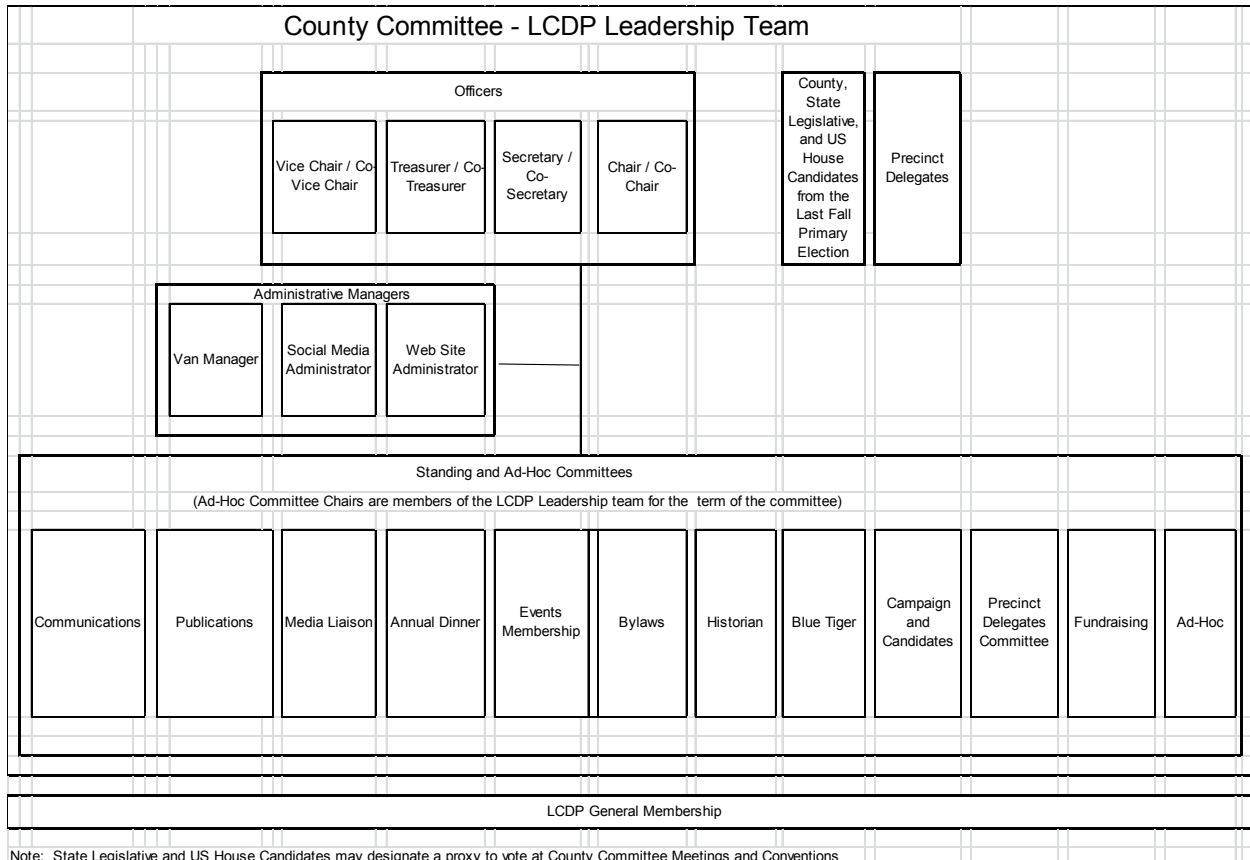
County Committee - LCDP Leadership Team

Officers

Vice Chair / Co-Vice Chair

Treasurer / Co-Treasurer

Secretary / Co-Secretary

Chair / Co-Chair

County, State Legislative, and US House Candidates from the Last Fall Primary Election

Precinct Delegates

Administrative Managers

Van Manager

Social Media Administrator

Web Site Administrator

Standing and Ad-Hoc Committees

(Ad-Hoc Committee Chairs are members of the LCDP Leadership team for the term of the committee)

Communications

Publications

Media Liaison

Annual Dinner

Events Membership

Bylaws

Historian

Blue Tiger

Campaign and Candidates

Precinct Delegates Committee

Fundraising

Ad-Hoc

LCDP General Membership

Note: State Legislative and US House Candidates may designate a proxy to vote at County Committee Meetings and Conventions